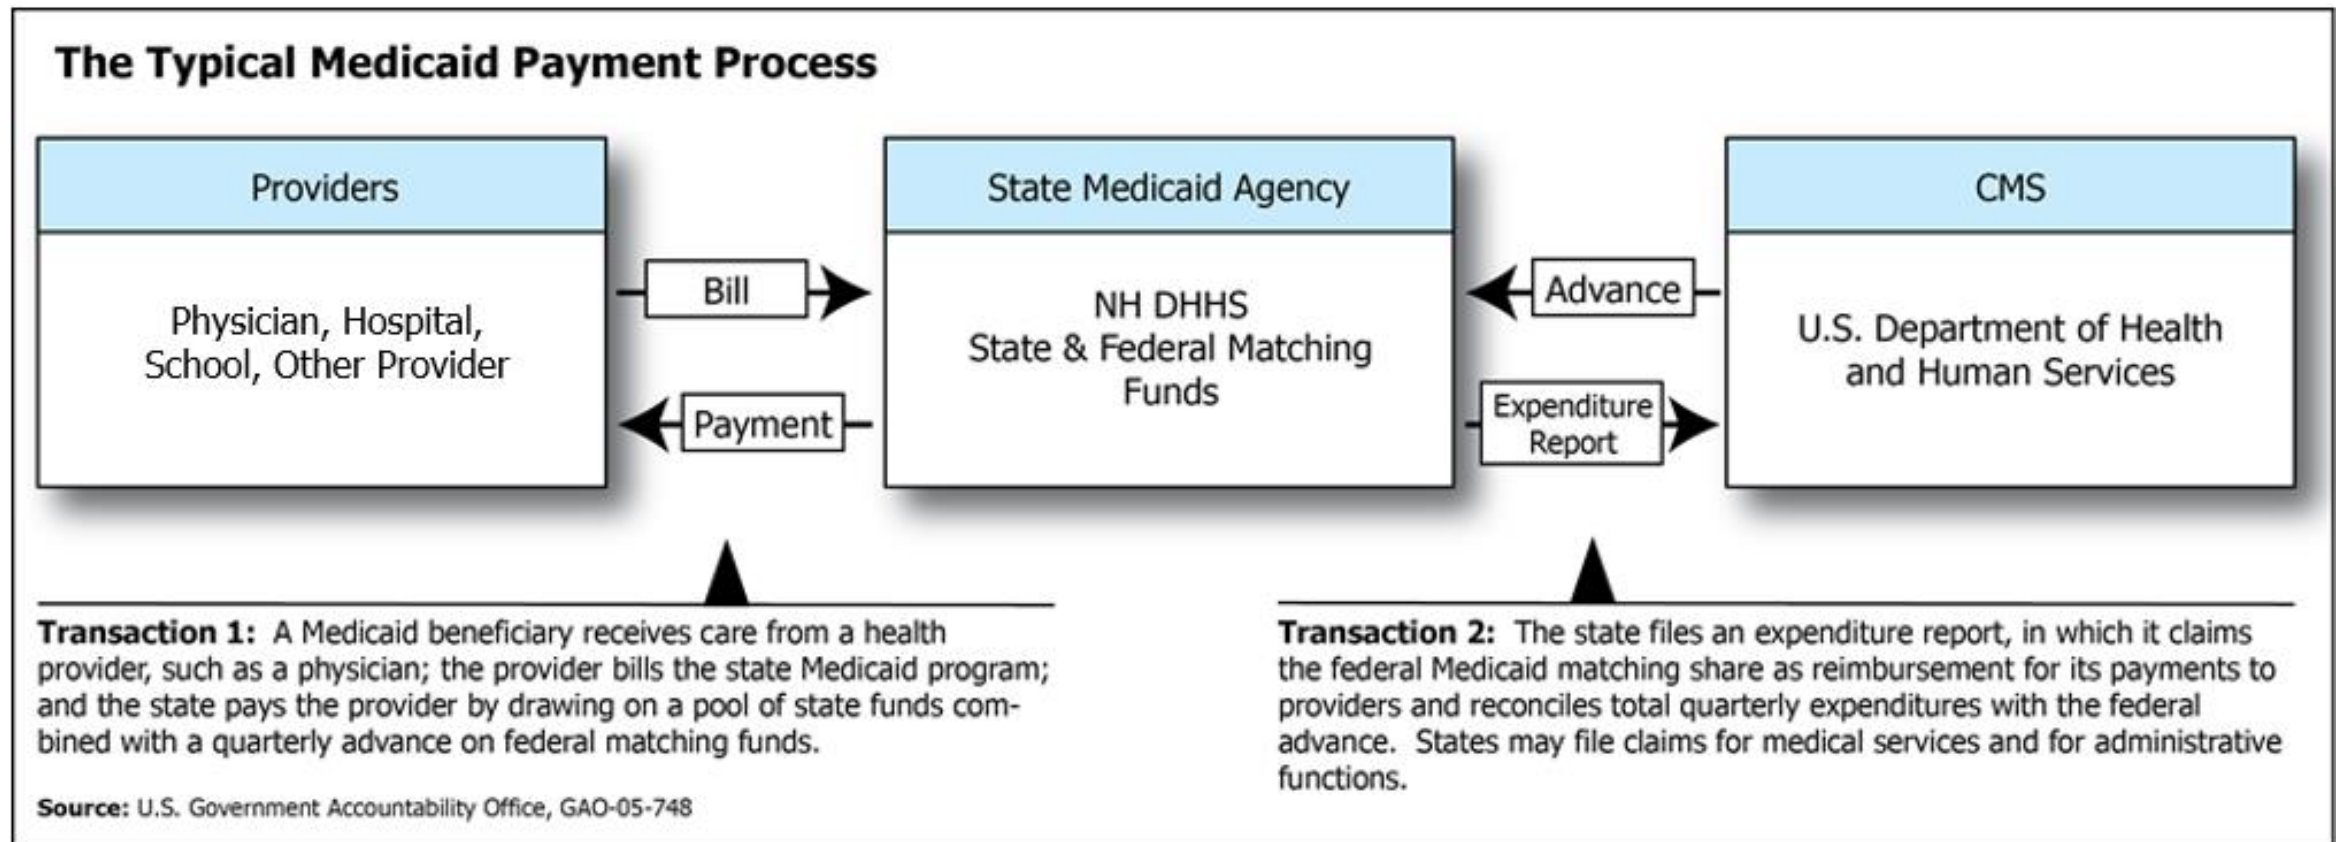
The Typical Medicaid Payment Process

Providers

Physician, Hospital, School, Other Provider

Bill

Payment

State Medicaid Agency

NH DHHS
State & Federal Matching Funds

Advance

Expenditure Report

CMS

U.S. Department of Health and Human Services

**Transaction 1:** A Medicaid beneficiary receives care from a health provider, such as a physician; the provider bills the state Medicaid program; and the state pays the provider by drawing on a pool of state funds combined with a quarterly advance on federal matching funds.

**Transaction 2:** The state files an expenditure report, in which it claims the federal Medicaid matching share as reimbursement for its payments to providers and reconciles total quarterly expenditures with the federal advance. States may file claims for medical services and for administrative functions.

**Source:** U.S. Government Accountability Office, GAO-05-748